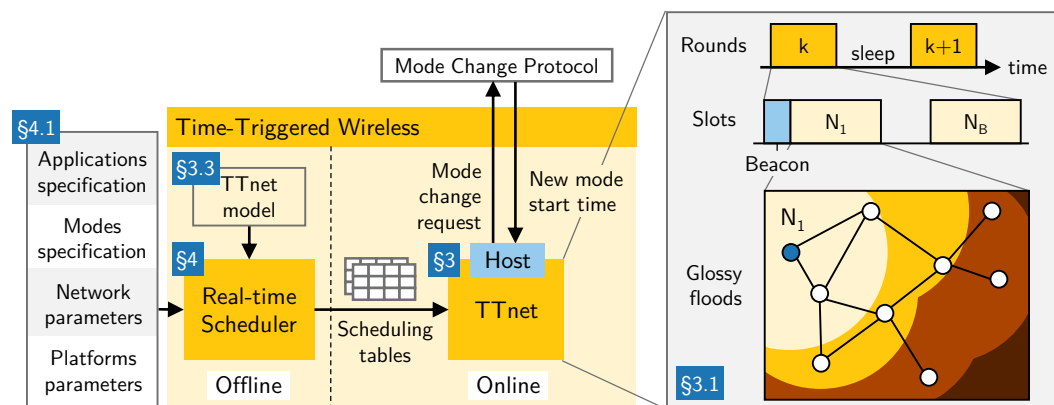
Mode Change Protocol

§4.1
Applications specification
Modes specification
Network parameters
Platforms parameters

Time-Triggered Wireless

§3.3
TTnet model

§4
Real-time Scheduler

Offline

Scheduling tables

Mode change request

New mode start time

§3
Host
TTnet

Online

Rounds
k
sleep
k+1
time

Slots
$N_1$
$N_B$
Beacon

Glossy floods

$N_1$

§3.1